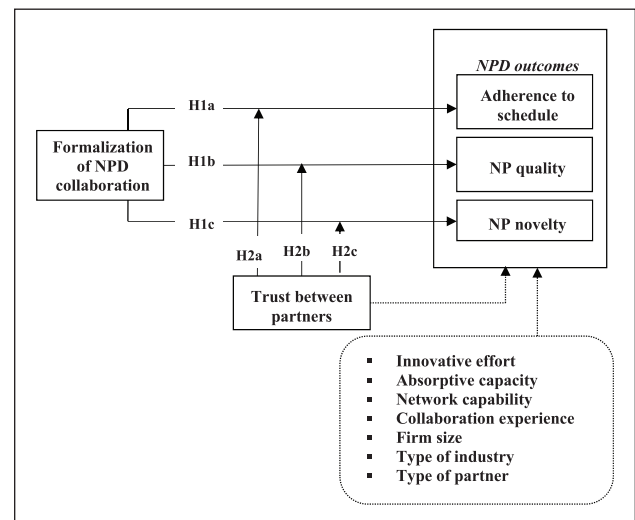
NPD outcomes

Formalization of NPD collaboration

H1a

H1b

H1c

Adherence to schedule

NP quality

NP novelty

H2a

H2b

H2c

Trust between partners

- Innovative effort
- Absorptive capacity
- Network capability
- Collaboration experience
- Firm size
- Type of industry
- Type of partner